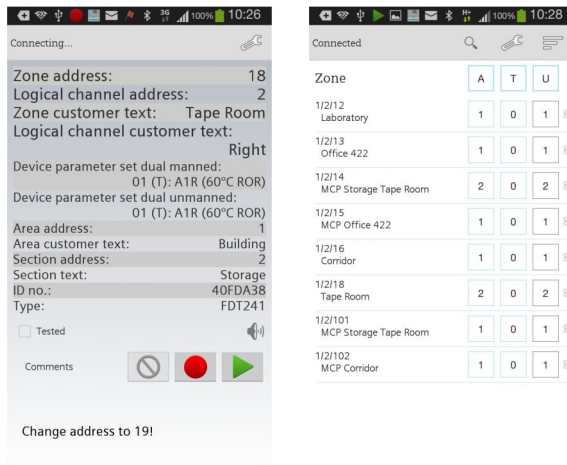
100% 10:26

Connecting...

Zone address: 18
Logical channel address: 2
Zone customer text: Tape Room
Logical channel customer text: Right
Device parameter set dual manned: 01 (T): A1R (60°C ROR)
Device parameter set dual unmanned: 01 (T): A1R (60°C ROR)
Area address: 1
Area customer text: Building
Section address: 2
Section text: Storage
ID no.: 40FDA38
Type: FDT241

Tested

Comments

Change address to 19!

100% 10:28

Connected

| Zone | A | T | U |
|---|---|---|---|
| 1/2/12 Laboratory | 1 | 0 | 1 |
| 1/2/13 Office 422 | 1 | 0 | 1 |
| 1/2/14 MCP Storage Tape Room | 2 | 0 | 2 |
| 1/2/15 MCP Office 422 | 1 | 0 | 1 |
| 1/2/16 Corridor | 1 | 0 | 1 |
| 1/2/18 Tape Room | 2 | 0 | 2 |
| 1/2/101 MCP Storage Tape Room | 1 | 0 | 1 |
| 1/2/102 MCP Corridor | 1 | 0 | 1 |